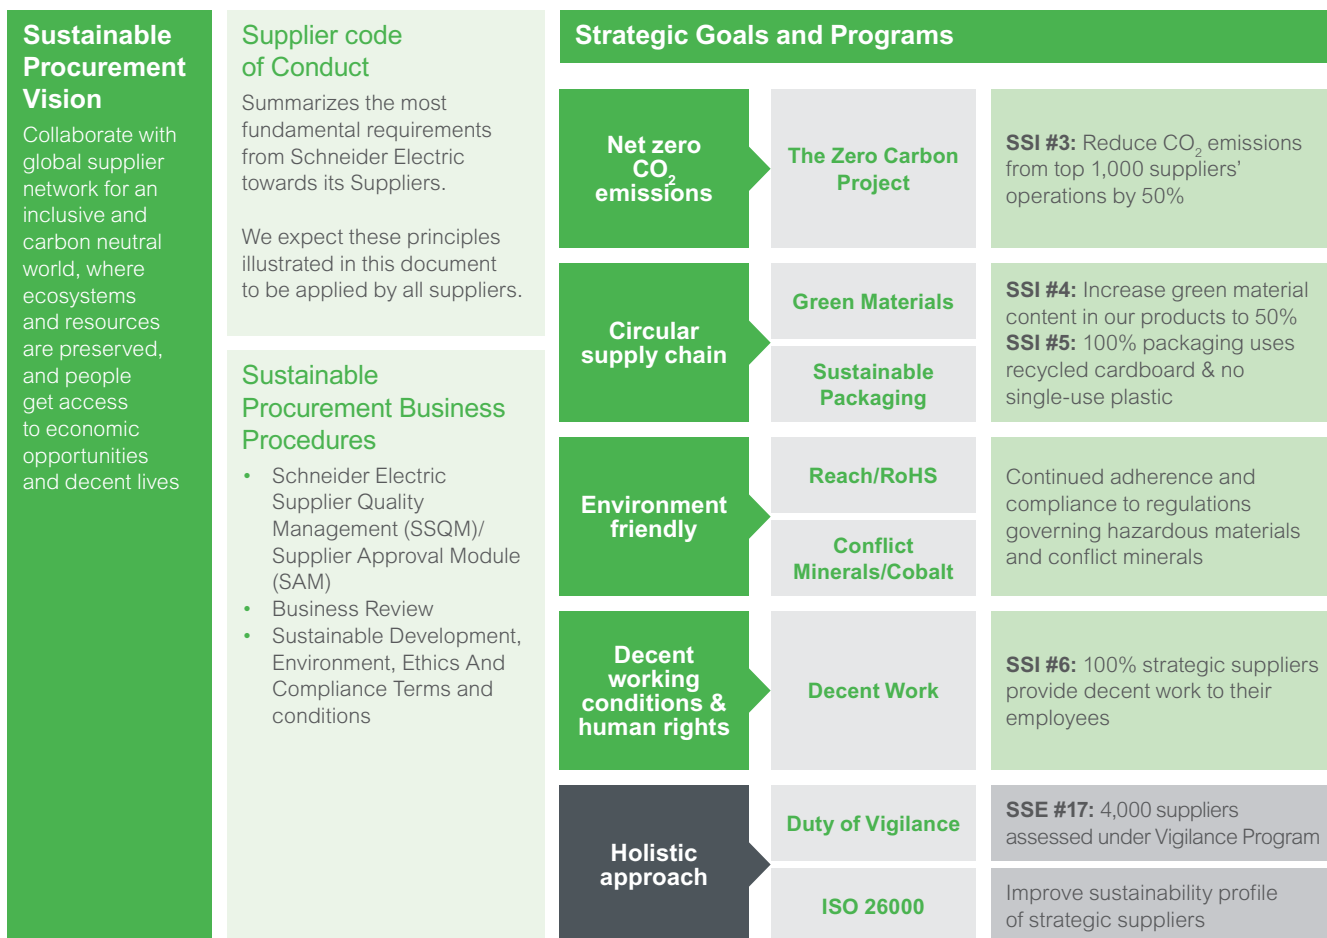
Sustainable Procurement Vision

Collaborate with global supplier network for an inclusive and carbon neutral world, where ecosystems and resources are preserved, and people get access to economic opportunities and decent lives

Supplier code of Conduct

Summarizes the most fundamental requirements from Schneider Electric towards its Suppliers.

We expect these principles illustrated in this document to be applied by all suppliers.

Sustainable Procurement Business Procedures

- Schneider Electric Supplier Quality Management (SSQM)/ Supplier Approval Module (SAM)
- Business Review
- Sustainable Development, Environment, Ethics And Compliance Terms and conditions

Strategic Goals and Programs

Net zero $CO_2$ emissions

The Zero Carbon Project

**SSI #3:** Reduce $CO_2$ emissions from top 1,000 suppliers' operations by 50%

Circular supply chain

Green Materials

Sustainable Packaging

**SSI #4:** Increase green material content in our products to 50%
**SSI #5:** 100% packaging uses recycled cardboard & no single-use plastic

Environment friendly

Reach/RoHS

Conflict Minerals/Cobalt

Continued adherence and compliance to regulations governing hazardous materials and conflict minerals

Decent working conditions & human rights

Decent Work

**SSI #6:** 100% strategic suppliers provide decent work to their employees

Holistic approach

Duty of Vigilance

**SSE #17:** 4,000 suppliers assessed under Vigilance Program

ISO 26000

Improve sustainability profile of strategic suppliers